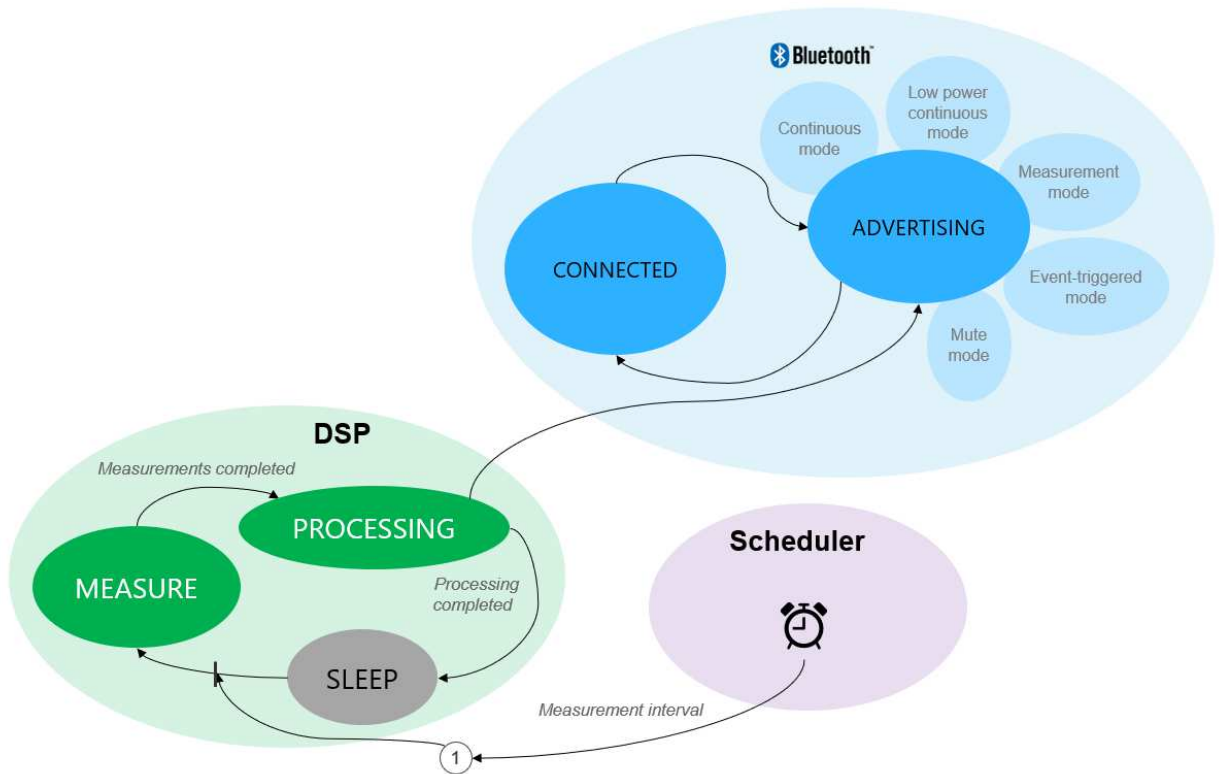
Bluetooth

Low power continuous mode

Continuous mode

Measurement mode

CONNECTED

ADVERTISING

Event-triggered mode

Mute mode

DSP

Measurements completed

PROCESSING

MEASURE

Processing completed

SLEEP

Scheduler

Measurement interval

1